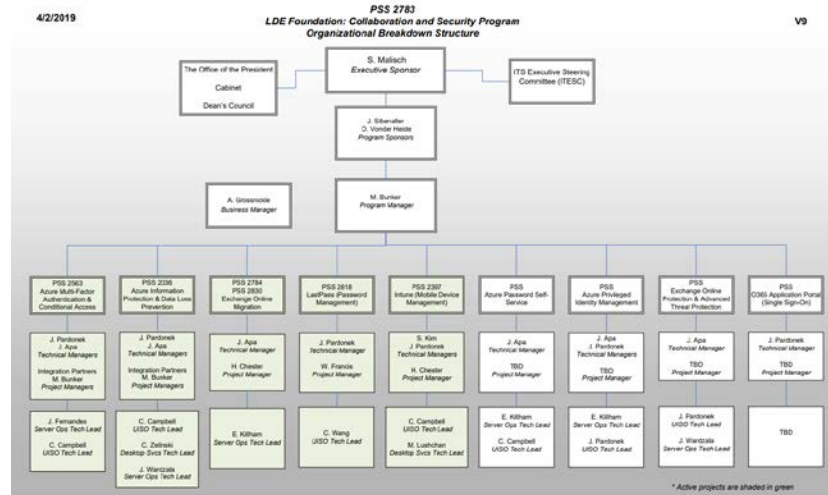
4/2/2019

PSS 2783
LDE Foundation: Collaboration and Security Program
Organizational Breakdown Structure

V9

The Office of the President
Cabinet
Dean's Council

S. Malisch
Executive Sponsor

ITS Executive Steering Committee (ITESC)

J. Sibenaller
O. Vonder Heide
Program Sponsors

A. Grossnickle
Business Manager

M. Bunker
Program Manager

PSS 2563
Azure Multi-Factor Authentication & Conditional Access

J. Pardonek
J. Apa
Technical Managers

Integration Partners
M. Bunker
Project Managers

J. Fernandes
Server Ops Tech Lead

C. Campbell
UISO Tech Lead

PSS 2336
Azure Information Protection & Data Loss Prevention

J. Pardonek
J. Apa
Technical Managers

Integration Partners
M. Bunker
Project Managers

C. Campbell
UISO Tech Lead

C. Zelinski
Desktop Svcs Tech Lead

J. Wardzala
Server Ops Tech Lead

PSS 2784
PSS 2830
Exchange Online Migration

J. Apa
Technical Manager

H. Chester
Project Manager

E. Killham
Server Ops Tech Lead

PSS 2818
LastPass (Password Management)

J. Pardonek
Technical Manager

W. Francis
Project Manager

C. Wang
UISO Tech Lead

PSS 2307
Intune (Mobile Device Management)

S. Kim
J. Pardonek
Technical Managers

H. Chester
Project Manager

C. Campbell
UISO Tech Lead

M. Lushchan
Desktop Svcs Tech Lead

PSS
Azure Password Self-Service

J. Apa
Technical Manager

TBD
Project Manager

E. Killham
Server Ops Tech Lead

C. Campbell
UISO Tech Lead

PSS
Azure Privileged Identity Management

J. Apa
J. Pardonek
Technical Managers

TBD
Project Manager

E. Killham
Server Ops Tech Lead

J. Pardonek
UISO Tech Lead

PSS
Exchange Online Protection & Advanced Threat Protection

J. Apa
Technical Manager

TBD
Project Manager

J. Pardonek
UISO Tech Lead

J. Wardzala
Server Ops Tech Lead

PSS
O365 Application Portal (Single Sign-On)

J. Pardonek
Technical Manager

TBD
Project Manager

TBD

* Active projects are shaded in green